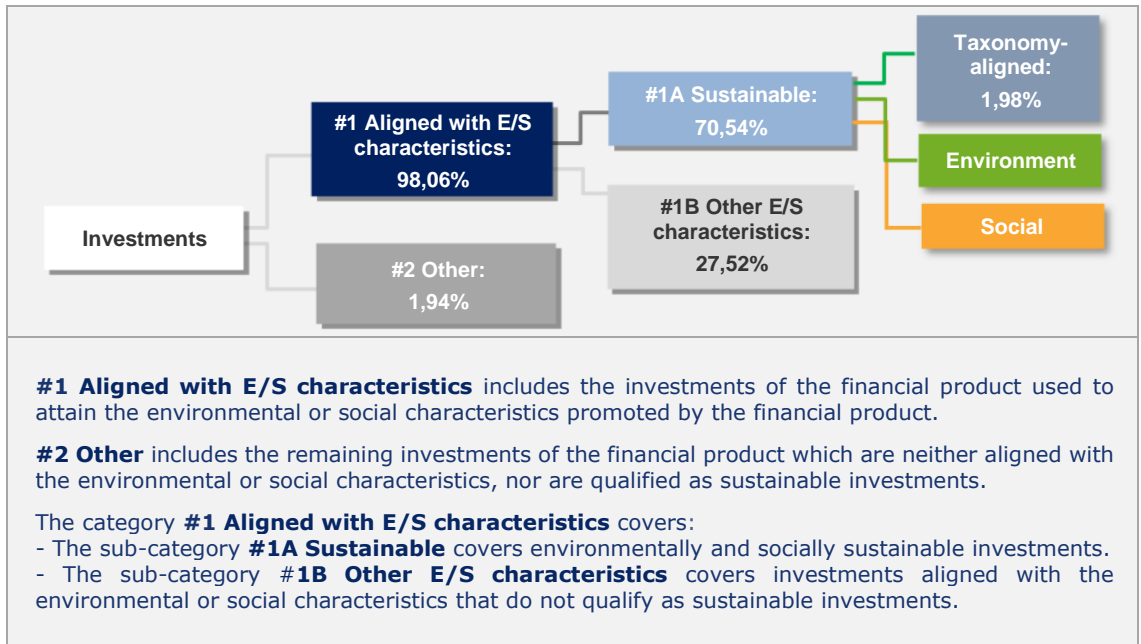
Investments

#1 Aligned with E/S characteristics: 98,06%

#2 Other: 1,94%

#1A Sustainable: 70,54%

#1B Other E/S characteristics: 27,52%

Taxonomy-aligned: 1,98%

Environment

Social

**#1 Aligned with E/S characteristics** includes the investments of the financial product used to attain the environmental or social characteristics promoted by the financial product.

**#2 Other** includes the remaining investments of the financial product which are neither aligned with the environmental or social characteristics, nor are qualified as sustainable investments.

The category **#1 Aligned with E/S characteristics** covers:
- The sub-category **#1A Sustainable** covers environmentally and socially sustainable investments.
- The sub-category #**1B Other E/S characteristics** covers investments aligned with the environmental or social characteristics that do not qualify as sustainable investments.